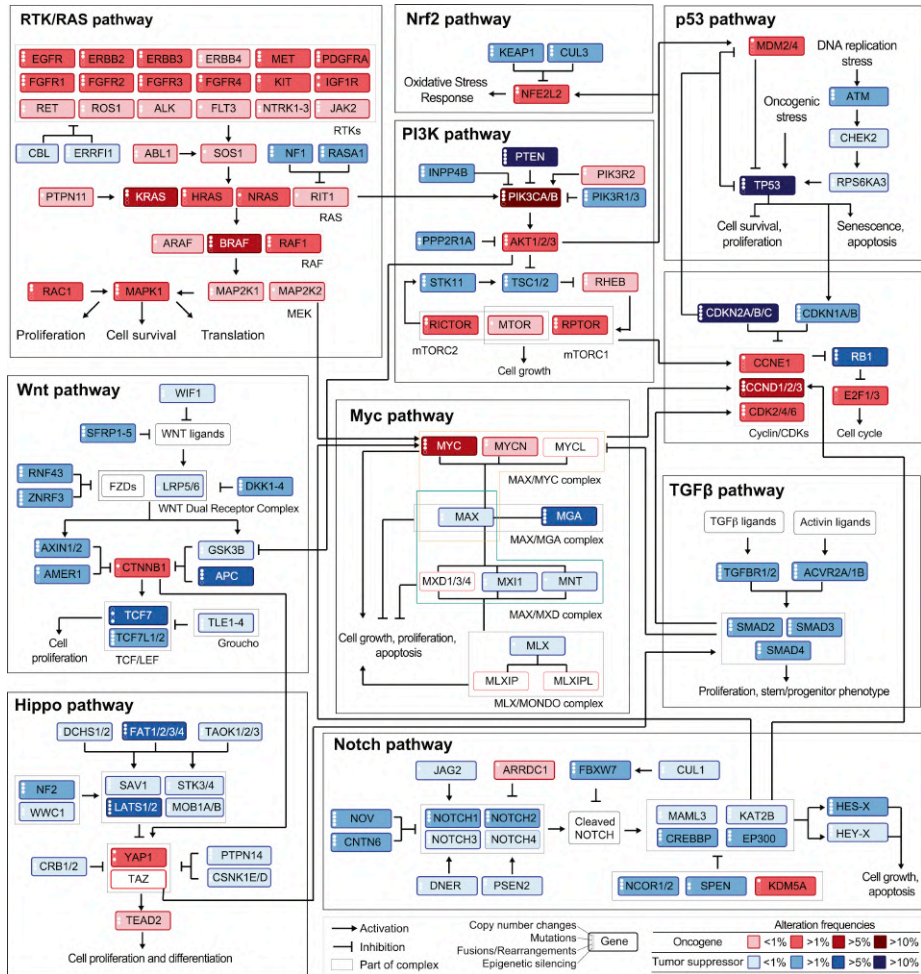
RTK/RAS pathway

EGFR ERBB2 ERBB3 ERBB4 MET PDGFRA
FGFR1 FGFR2 FGFR3 FGFR4 KIT IGF1R
RET ROS1 ALK FLT3 NTRK1-3 JAK2
RTKs

CBL ERRFI1 ABL1 SOS1 NF1 RASA1

PTPN11 KRAS HRAS NRAS RIT1
RAS

ARAF BRAF RAF1
RAF

RAC1 MAPK1 MAP2K1 MAP2K2
MEK

Proliferation Cell survival Translation

Nrf2 pathway

KEAP1 CUL3
Oxidative Stress Response NFE2L2

PI3K pathway

PTEN
INPP4B PIK3R2
PIK3CA/B PIK3R1/3
PPP2R1A AKT1/2/3
STK11 TSC1/2 RHEB
RICTOR MTOR RPTOR
mTORC2 mTORC1
Cell growth

p53 pathway

MDM2/4 DNA replication stress
ATM
Oncogenic stress
CHEK2
TP53 RPS6KA3
Cell survival, proliferation Senescence, apoptosis

CDKN2A/B/C CDKN1A/B
CCNE1 RB1
CCND1/2/3
CDK2/4/6 E2F1/3
Cyclin/CDKs Cell cycle

Wnt pathway

WIF1
SFRP1-5 WNT ligands
RNF43
ZNRF3 FZDs LRP5/6 DKK1-4
WNT Dual Receptor Complex
AXIN1/2 GSK3B
AMER1 CTNNB1 APC
TCF7
TCF7L1/2 TLE1-4
Cell proliferation TCF/LEF Groucho

Myc pathway

MYC MYCN MYCL
MAX/MYC complex
MAX MGA
MAX/MGA complex
MXD1/3/4 MXI1 MNT
MAX/MXD complex
Cell growth, proliferation, apoptosis
MLX
MLXIP MLXIPL
MLX/MONDO complex

TGFβ pathway

TGFβ ligands Activin ligands
TGFBR1/2 ACVR2A/1B
SMAD2 SMAD3
SMAD4
Proliferation, stem/progenitor phenotype

Hippo pathway

DCHS1/2 FAT1/2/3/4 TAOK1/2/3
NF2 SAV1 STK3/4
WWC1 LATS1/2 MOB1A/B
CRB1/2 YAP1 PTPN14
TAZ CSNK1E/D
TEAD2
Cell proliferation and differentiation

Notch pathway

JAG2 ARRDC1 FBXW7 CUL1
NOV NOTCH1 NOTCH2 Cleaved NOTCH MAML3 KAT2B HES-X
CNTN6 NOTCH3 NOTCH4 CREBBP EP300 HEY-X
DNER PSEN2 NCOR1/2 SPEN KDM5A
Cell growth, apoptosis

Activation
Inhibition
Part of complex

Copy number changes
Mutations
Fusions/Rearrangements
Epigenetic silencing
Gene

Alteration frequencies
Oncogene <1% >1% >5% >10%
Tumor suppressor <1% >1% >5% >10%